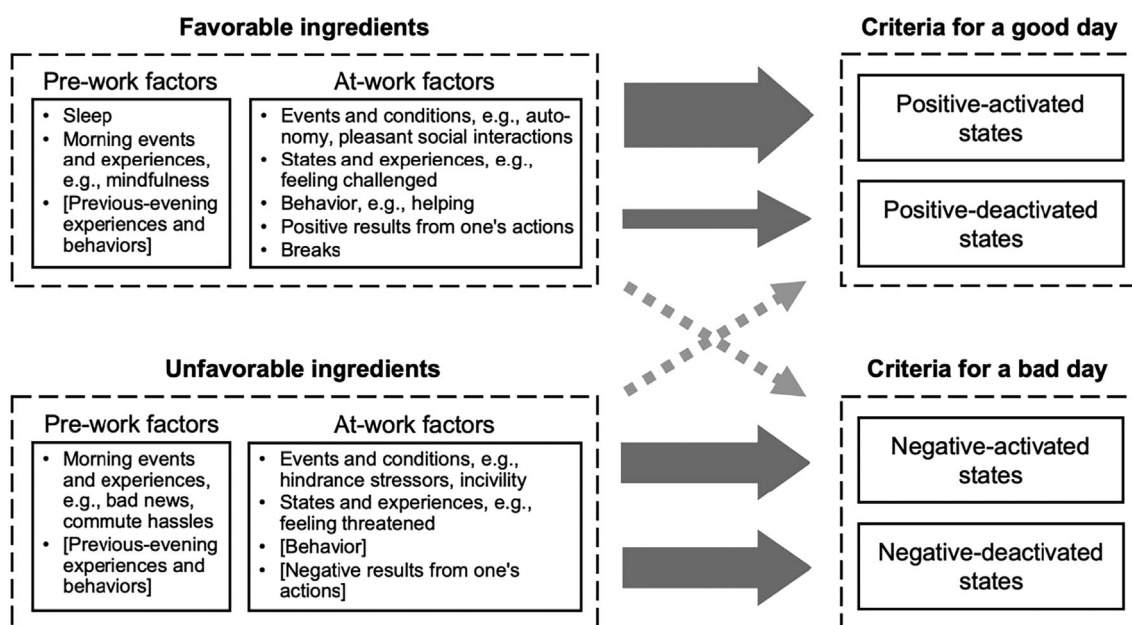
Favorable ingredients

Pre-work factors
- Sleep
- Morning events and experiences, e.g., mindfulness
- [Previous-evening experiences and behaviors]

At-work factors
- Events and conditions, e.g., autonomy, pleasant social interactions
- States and experiences, e.g., feeling challenged
- Behavior, e.g., helping
- Positive results from one's actions
- Breaks

Criteria for a good day

Positive-activated states

Positive-deactivated states

Unfavorable ingredients

Pre-work factors
- Morning events and experiences, e.g., bad news, commute hassles
- [Previous-evening experiences and behaviors]

At-work factors
- Events and conditions, e.g., hindrance stressors, incivility
- States and experiences, e.g., feeling threatened
- [Behavior]
- [Negative results from one's actions]

Criteria for a bad day

Negative-activated states

Negative-deactivated states